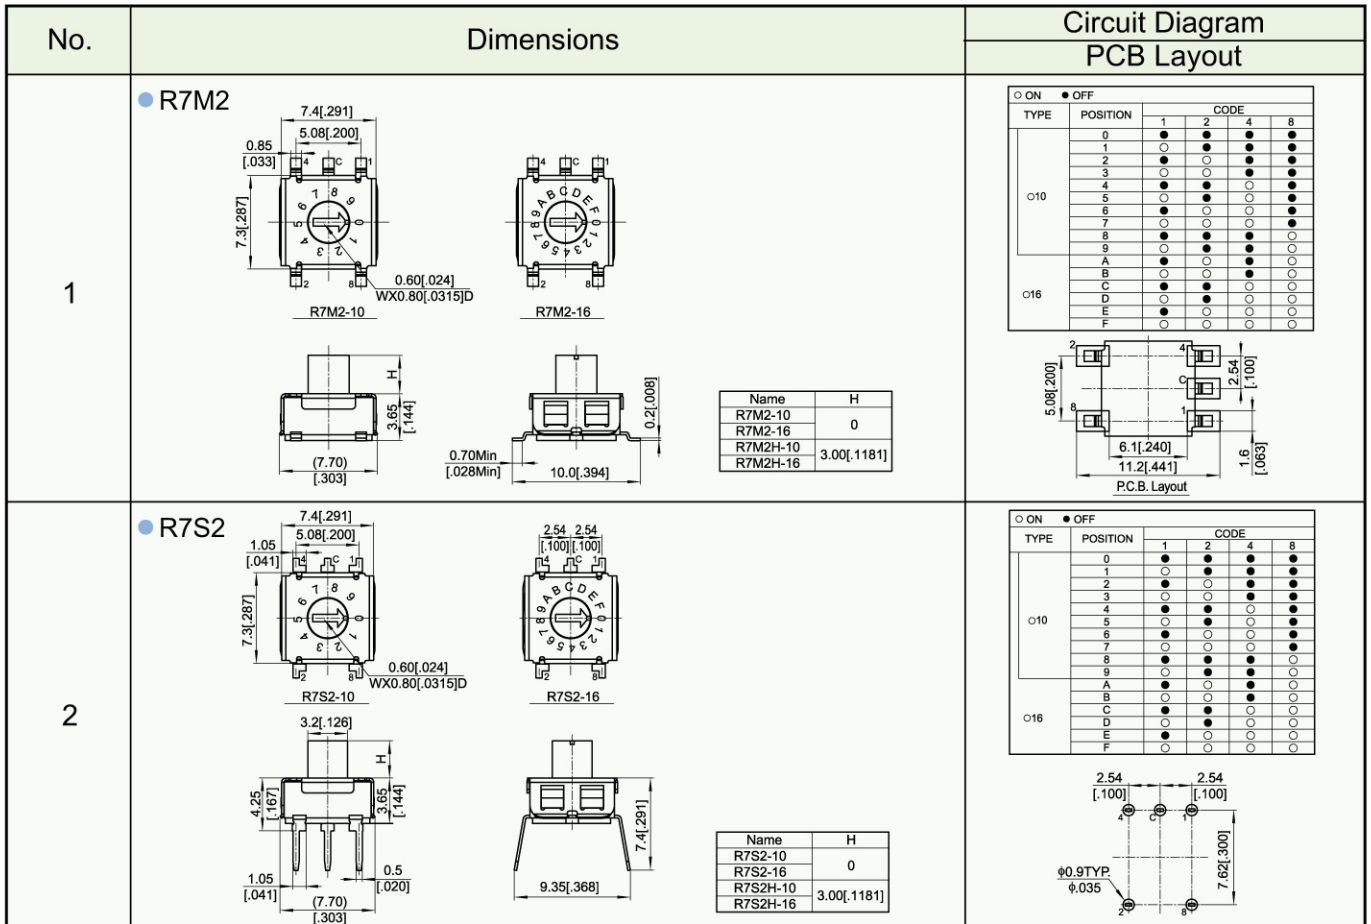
| No. | Dimensions | Circuit Diagram / PCB Layout |
|---|---|---|
| 1 | R7M2 | |
| 2 | R7S2 | |

R7M2

7.4[.291]
5.08[.200]
0.85
[.033]
4 C 1
7.3[.287]
2 8
0.60[.024]
WX0.80[.0315]D
R7M2-10
R7M2-16
H
3.65
[.144]
(7.70)
[.303]
0.2[.008]
0.70Min
[.028Min]
10.0[.394]

| Name | H |
|---|---|
| R7M2-10 | 0 |
| R7M2-16 | 0 |
| R7M2H-10 | 3.00[.1181] |
| R7M2H-16 | 3.00[.1181] |

○ ON ● OFF

| TYPE | POSITION | CODE 1 | 2 | 4 | 8 |
|---|---|---|---|---|---|
| ○10 | 0 | ● | ● | ● | ● |
| | 1 | ○ | ● | ● | ● |
| | 2 | ● | ○ | ● | ● |
| | 3 | ○ | ○ | ● | ● |
| | 4 | ● | ● | ○ | ● |
| | 5 | ○ | ● | ○ | ● |
| | 6 | ● | ○ | ○ | ● |
| | 7 | ○ | ○ | ○ | ● |
| | 8 | ● | ● | ● | ○ |
| | 9 | ○ | ● | ● | ○ |
| ○16 | A | ● | ○ | ● | ○ |
| | B | ○ | ○ | ● | ○ |
| | C | ● | ● | ○ | ○ |
| | D | ○ | ● | ○ | ○ |
| | E | ● | ○ | ○ | ○ |
| | F | ○ | ○ | ○ | ○ |

2 4
C
8 1
5.08[.200]
2.54
[.100]
6.1[.240]
11.2[.441]
1.6
[.063]
P.C.B. Layout

R7S2

7.4[.291]
5.08[.200]
1.05
[.041]
4 C 1
7.3[.287]
2 8
0.60[.024]
WX0.80[.0315]D
R7S2-10
2.54 2.54
[.100] [.100]
R7S2-16
3.2[.126]
H
4.25
[.167]
3.65
[.144]
1.05
[.041]
(7.70)
[.303]
0.5
[.020]
7.4[.291]
9.35[.368]

| Name | H |
|---|---|
| R7S2-10 | 0 |
| R7S2-16 | 0 |
| R7S2H-10 | 3.00[.1181] |
| R7S2H-16 | 3.00[.1181] |

○ ON ● OFF

| TYPE | POSITION | CODE 1 | 2 | 4 | 8 |
|---|---|---|---|---|---|
| ○10 | 0 | ● | ● | ● | ● |
| | 1 | ○ | ● | ● | ● |
| | 2 | ● | ○ | ● | ● |
| | 3 | ○ | ○ | ● | ● |
| | 4 | ● | ● | ○ | ● |
| | 5 | ○ | ● | ○ | ● |
| | 6 | ● | ○ | ○ | ● |
| | 7 | ○ | ○ | ○ | ● |
| | 8 | ● | ● | ● | ○ |
| | 9 | ○ | ● | ● | ○ |
| ○16 | A | ● | ○ | ● | ○ |
| | B | ○ | ○ | ● | ○ |
| | C | ● | ● | ○ | ○ |
| | D | ○ | ● | ○ | ○ |
| | E | ● | ○ | ○ | ○ |
| | F | ○ | ○ | ○ | ○ |

2.54
[.100]
2.54
[.100]
4 C 1
7.62[.300]
ϕ0.9TYP.
ϕ.035
2 8